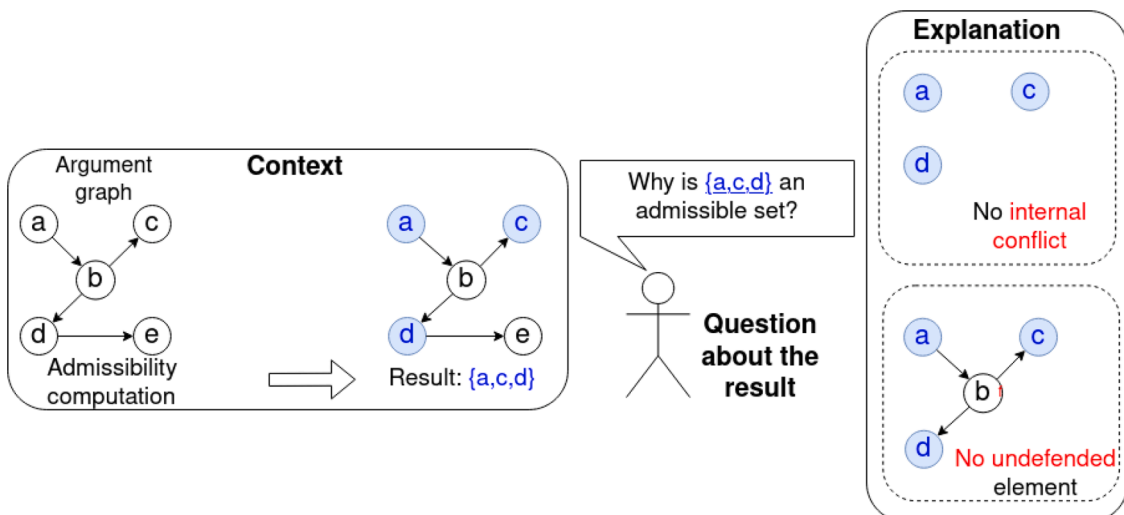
Argument graph

Context

a
c
b
d
e

Admissibility computation

a
c
b
d
e

Result: {a,c,d}

Why is {a,c,d} an admissible set?

Question about the result

Explanation

a
c
d

No internal conflict

a
c
b
d

No undefended element